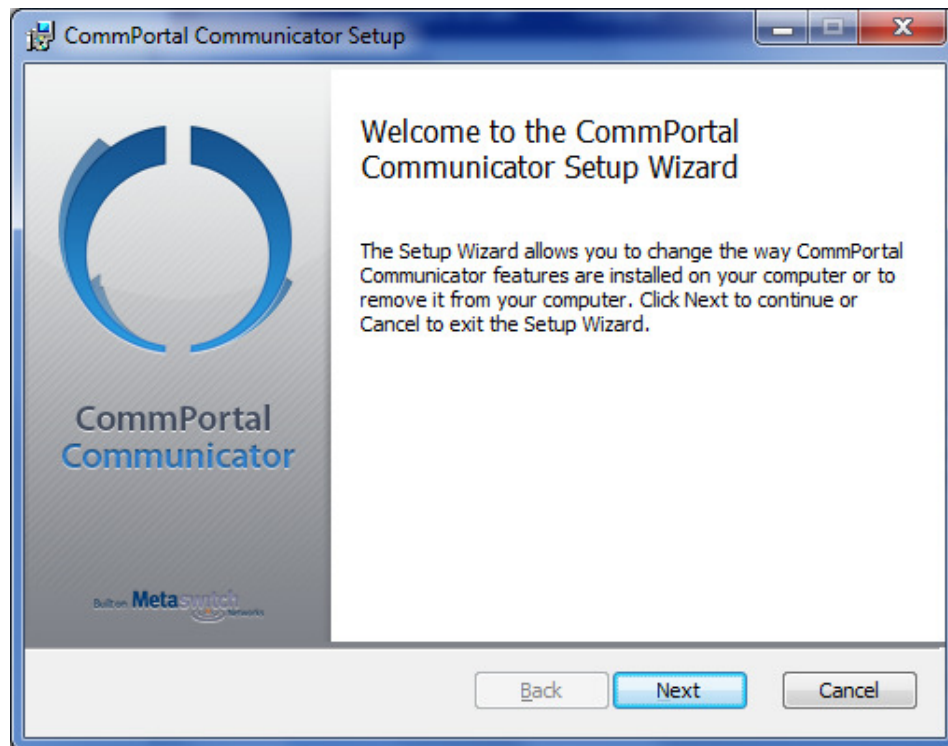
CommPortal Communicator Setup

CommPortal Communicator

Built on Metaswitch Networks

Welcome to the CommPortal Communicator Setup Wizard

The Setup Wizard allows you to change the way CommPortal Communicator features are installed on your computer or to remove it from your computer. Click Next to continue or Cancel to exit the Setup Wizard.

Back

Next

Cancel